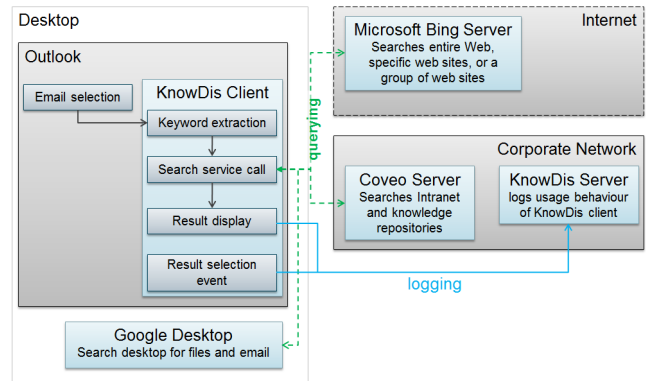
Desktop

Outlook

Email selection

KnowDis Client

Keyword extraction

Search service call

Result display

Result selection event

querying

Internet

Microsoft Bing Server
Searches entire Web, specific web sites, or a group of web sites

Corporate Network

Coveo Server
Searches Intranet and knowledge repositories

KnowDis Server
logs usage behaviour of KnowDis client

logging

Google Desktop
Search desktop for files and email